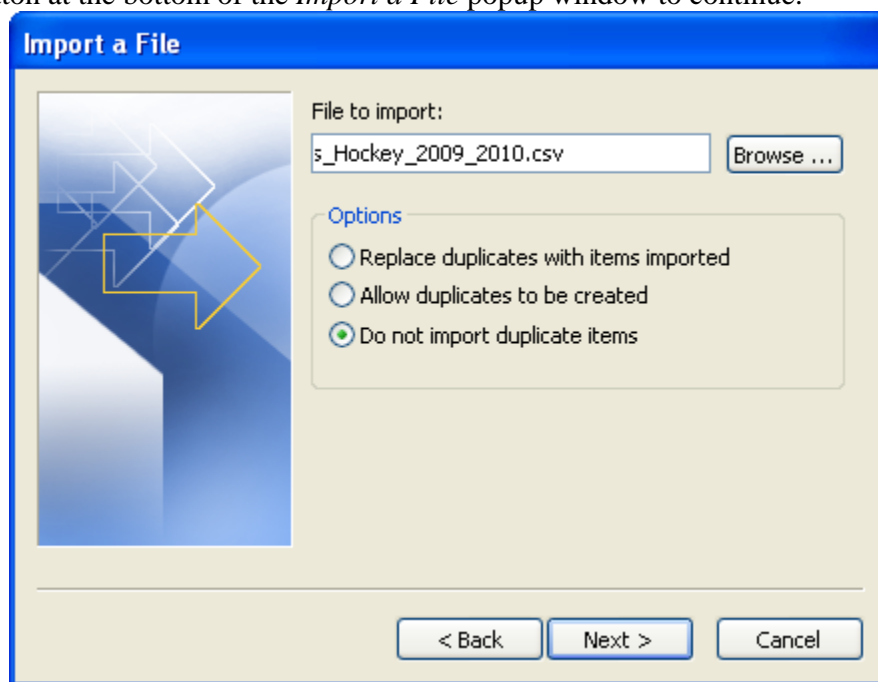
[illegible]ton at the bottom of the Import a File popup window to continue.

Import a File

File to import:

s_Hockey_2009_2010.csv

Browse ...

Options

Replace duplicates with items imported

Allow duplicates to be created

Do not import duplicate items

< Back

Next >

Cancel